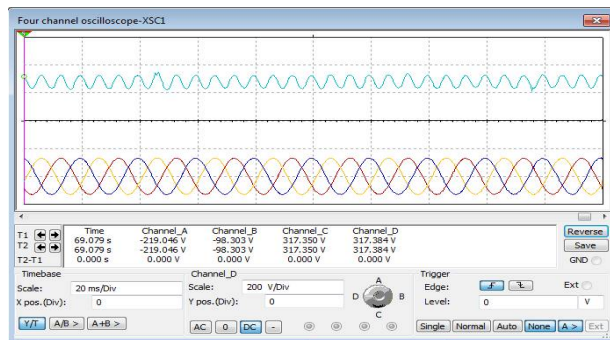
Four channel oscilloscope-XSC1

| | Time | Channel_A | Channel_B | Channel_C | Channel_D |
|---|---|---|---|---|---|
| T1 | 69.079 s | -219.046 V | -98.303 V | 317.350 V | 317.384 V |
| T2 | 69.079 s | -219.046 V | -98.303 V | 317.350 V | 317.384 V |
| T2-T1 | 0.000 s | 0.000 V | 0.000 V | 0.000 V | 0.000 V |

Reverse
Save
GND

Timebase
Scale: 20 ms/Div
X pos.(Div): 0
Y/T A/B > A+B >

Channel_D
Scale: 200 V/Div
Y pos.(Div): 0
AC 0 DC -

A
D B
C

Trigger
Edge:
Ext
Level: 0 V
Single Normal Auto None A > Ext